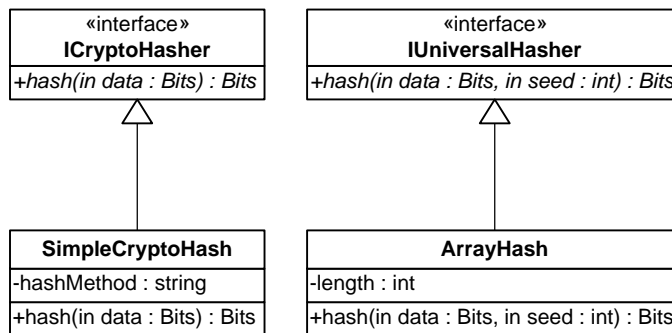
«interface»
ICryptoHasher
+hash(in data : Bits) : Bits

«interface»
IUniversalHasher
+hash(in data : Bits, in seed : int) : Bits

SimpleCryptoHash
-hashMethod : string
+hash(in data : Bits) : Bits

ArrayHash
-length : int
+hash(in data : Bits, in seed : int) : Bits